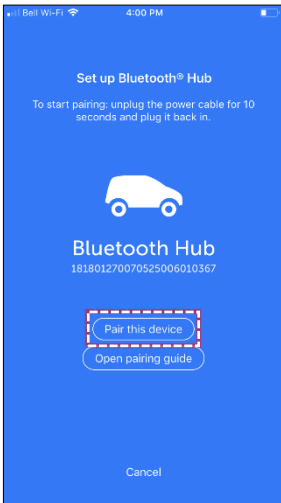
Bell Wi-Fi
4:00 PM

Set up Bluetooth® Hub

To start pairing: unplug the power cable for 10 seconds and plug it back in.

Bluetooth Hub
181801270070525006010367

Pair this device

Open pairing guide

Cancel